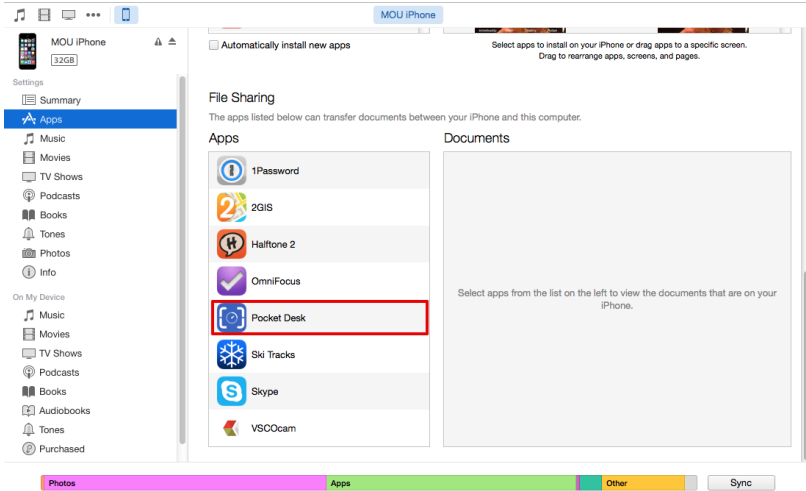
MOU iPhone

MOU iPhone
32GB

Settings
Summary
Apps
Music
Movies
TV Shows
Podcasts
Books
Tones
Photos
Info

On My Device
Music
Movies
TV Shows
Podcasts
Books
Audiobooks
Tones
Purchased

Automatically install new apps

Select apps to install on your iPhone or drag apps to a specific screen. Drag to rearrange apps, screens, and pages.

File Sharing
The apps listed below can transfer documents between your iPhone and this computer.

Apps
1Password
2GIS
Halftone 2
OmniFocus
Pocket Desk
Ski Tracks
Skype
VSCOcam

Documents
Select apps from the list on the left to view the documents that are on your iPhone.

Photos
Apps
Other
Sync